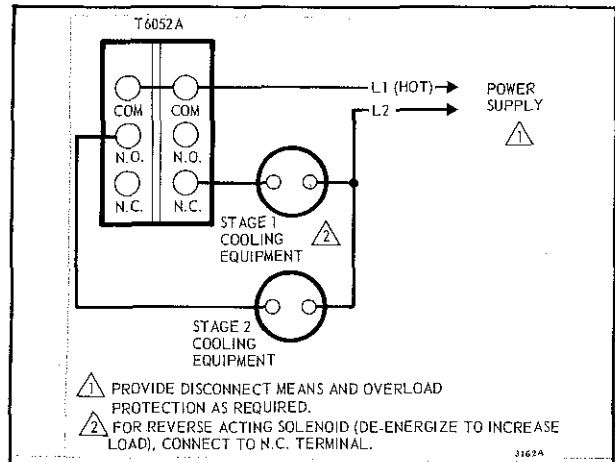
T6052A

COM
COM
N.O.
N.O.
N.C.
N.C.

L1 (HOT)
L2

POWER SUPPLY
1

STAGE 1 COOLING EQUIPMENT
2

STAGE 2 COOLING EQUIPMENT

1 PROVIDE DISCONNECT MEANS AND OVERLOAD PROTECTION AS REQUIRED.

2 FOR REVERSE ACTING SOLENOID (DE-ENERGIZE TO INCREASE LOAD), CONNECT TO N.C. TERMINAL.

3162A